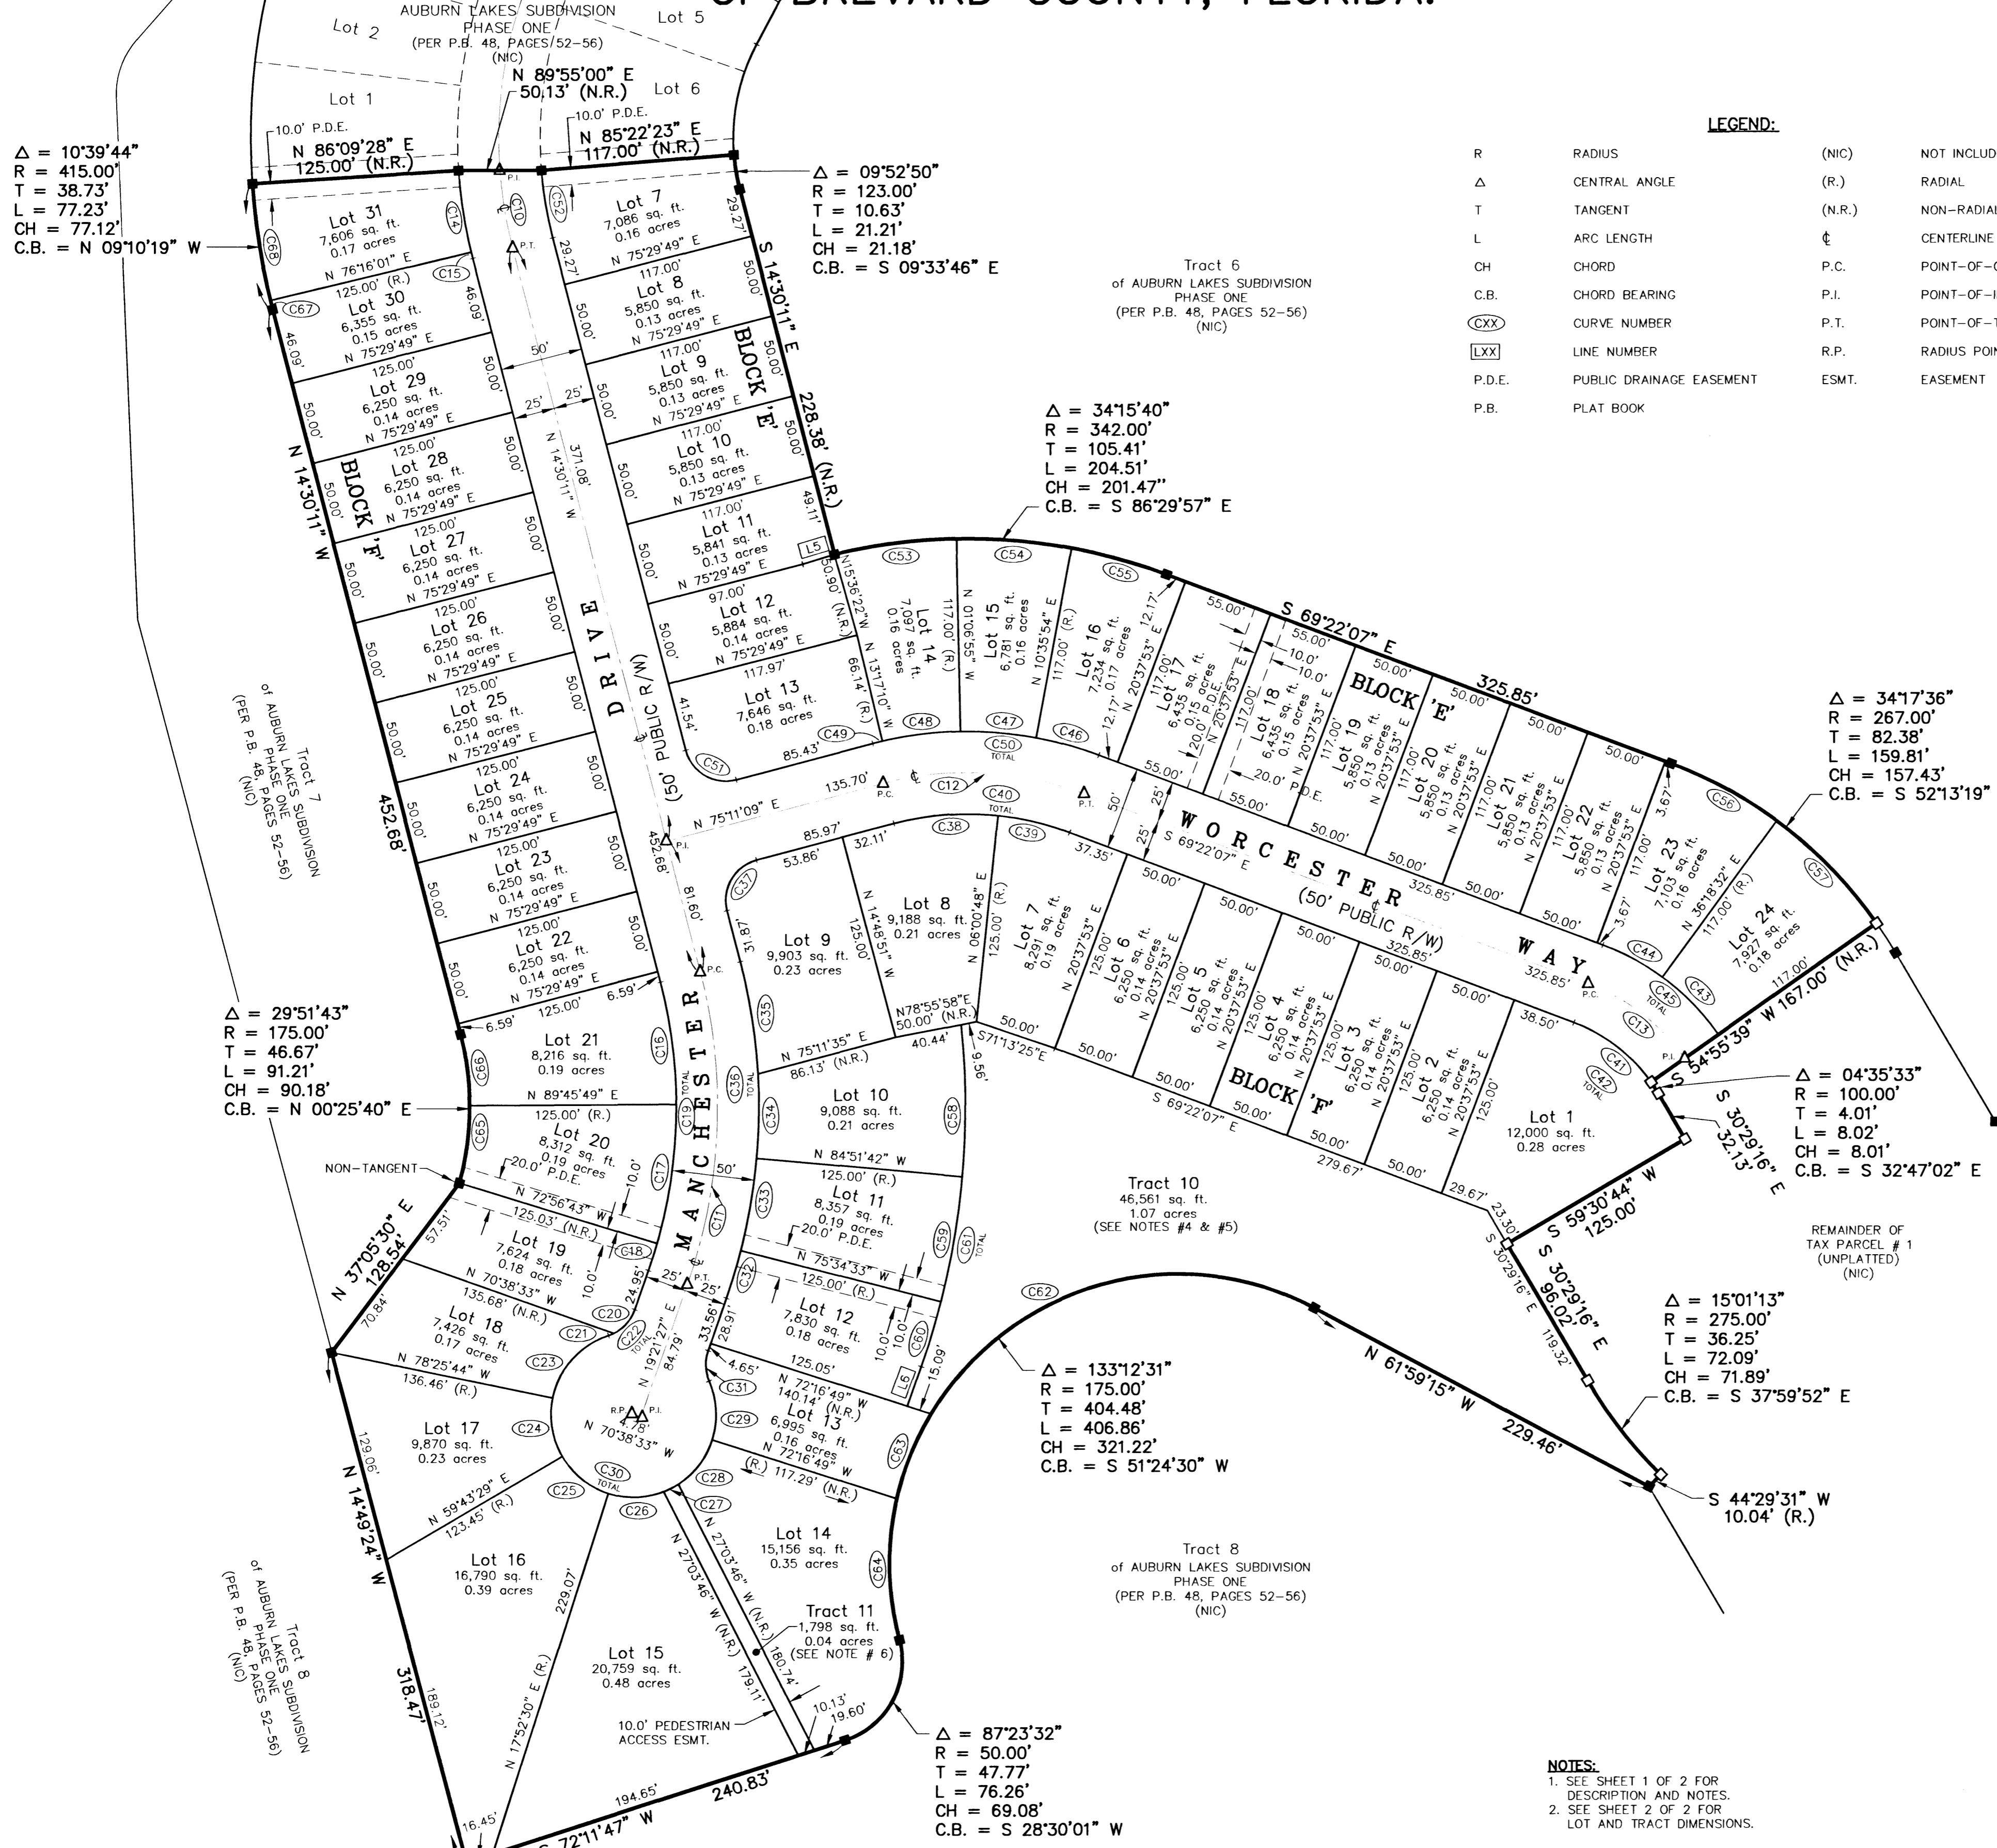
OF BREVARD COUNTY, FLORIDA.

AUBURN LAKES SUBDIVISION PHASE ONE (PER P.B. 48, PAGES 52-56) (NIC)

Lot 2
Lot 5
Lot 1
Lot 6

N 89°55'00" E
50.13' (N.R.)

10.0' P.D.E.
N 86°09'28" E
125.00' (N.R.)

10.0' P.D.E.
N 85°22'23" E
117.00' (N.R.)

$\Delta$ = 10°39'44"
R = 415.00'
T = 38.73'
L = 77.23'
CH = 77.12'
C.B. = N 09°10'19" W

$\Delta$ = 09°52'50"
R = 123.00'
T = 10.63'
L = 21.21'
CH = 21.18'
C.B. = S 09°33'46" E

LEGEND:

| R | RADIUS | (NIC) | NOT INCLUD |
|---|---|---|---|
| $\Delta$ | CENTRAL ANGLE | (R.) | RADIAL |
| T | TANGENT | (N.R.) | NON-RADIAL |
| L | ARC LENGTH | ℄ | CENTERLINE |
| CH | CHORD | P.C. | POINT-OF-C |
| C.B. | CHORD BEARING | P.I. | POINT-OF-I |
| CXX | CURVE NUMBER | P.T. | POINT-OF-T |
| LXX | LINE NUMBER | R.P. | RADIUS POIN |
| P.D.E. | PUBLIC DRAINAGE EASEMENT | ESMT. | EASEMENT |
| P.B. | PLAT BOOK | | |

Tract 6
of AUBURN LAKES SUBDIVISION PHASE ONE (PER P.B. 48, PAGES 52-56) (NIC)

Lot 31
7,606 sq. ft.
0.17 acres
N 76°16'01" E

125.00' (R.)
Lot 30
6,355 sq. ft.
0.15 acres
N 75°29'49" E

125.00'
Lot 29
6,250 sq. ft.
0.14 acres
N 75°29'49" E

125.00'
Lot 28
6,250 sq. ft.
0.14 acres
N 75°29'49" E

125.00'
Lot 27
6,250 sq. ft.
0.14 acres
N 75°29'49" E

125.00'
Lot 26
6,250 sq. ft.
0.14 acres
N 75°29'49" E

125.00'
Lot 25
6,250 sq. ft.
0.14 acres
N 75°29'49" E

125.00'
Lot 24
6,250 sq. ft.
0.14 acres
N 75°29'49" E

125.00'
Lot 23
6,250 sq. ft.
0.14 acres
N 75°29'49" E

125.00'
Lot 22
6,250 sq. ft.
0.14 acres
N 75°29'49" E

125.00'
6.59'
6.59'

Lot 7
7,086 sq. ft.
0.16 acres
N 75°29'49" E

117.00'
Lot 8
5,850 sq. ft.
0.13 acres
N 75°29'49" E

117.00'
Lot 9
5,850 sq. ft.
0.13 acres
N 75°29'49" E

117.00'
Lot 10
5,850 sq. ft.
0.13 acres
N 75°29'49" E

117.00'
Lot 11
5,841 sq. ft.
0.13 acres
N 75°29'49" E

97.00'
Lot 12
5,884 sq. ft.
0.14 acres
N 75°29'49" E

117.97'
Lot 13
7,646 sq. ft.
0.18 acres
85.43'

BLOCK 'E'
BLOCK 'F'

S 14°30'11" E
228.38' (N.R.)
29.27'
50.00'
49.11'
L5
N 14°30'11" W
452.68'
46.09'
50.00'

371.08'
N 14°30'11" W
50'
25'
25'

MANCHESTER DRIVE
(50' PUBLIC R/W)

$\Delta$ = 34°15'40"
R = 342.00'
T = 105.41'
L = 204.51'
CH = 201.47"
C.B. = S 86°29'57" E

Lot 14
7,097 sq. ft.
0.16 acres
117.00' (R.)
N 15°36'22"W
50.90' (N.R.)
66.14' (R.)
N 13°17'10" W

Lot 15
6,781 sq. ft.
0.16 acres
N 07°06'55" W
N 10°35'54" E
117.00' (R.)

Lot 16
7,234 sq. ft.
0.17 acres
N 20°37'53" E
12.17'

Lot 17
6,435 sq. ft.
0.15 acres
117.00'
20.0' P.D.E.

Lot 18
6,435 sq. ft.
0.15 acres
N 20°37'53" E
117.00'
10.0'
10.0'
20.0' P.D.E.

Lot 19
5,850 sq. ft.
0.13 acres
Lot 20
5,850 sq. ft.
0.13 acres
Lot 21
5,850 sq. ft.
0.13 acres
Lot 22
5,850 sq. ft.
0.13 acres
Lot 23
7,103 sq. ft.
0.16 acres
N 36°18'32" E
117.00' (R.)
Lot 24
7,927 sq. ft.
0.18 acres
117.00'

S 69°22'07" E
325.85'
55.00'
55.00'
50.00'
3.67'

$\Delta$ = 34°17'36"
R = 267.00'
T = 82.38'
L = 159.81'
CH = 157.43'
C.B. = S 52°13'19"

WORCESTER WAY
(50' PUBLIC R/W)
S 69°22'07" E
325.85'
135.70'
N 75°11'09" E

85.97'
53.86'
32.11'
37.35'

Lot 9
9,903 sq. ft.
0.23 acres
31.87'
125.00'
N 14°48'51" W

Lot 8
9,188 sq. ft.
0.21 acres
N 06°00'48" E
125.00' (R.)
N78°55'58"E
50.00' (N.R.)

Lot 7
8,291 sq. ft.
0.19 acres
N 20°37'53" E

Lot 6
6,250 sq. ft.
0.14 acres
Lot 5
6,250 sq. ft.
0.14 acres
Lot 4
6,250 sq. ft.
0.14 acres
Lot 3
6,250 sq. ft.
0.14 acres
Lot 2
6,250 sq. ft.
0.14 acres

Lot 1
12,000 sq. ft.
0.28 acres
38.50'
29.67'

N 75°11'35" E
86.13' (N.R.)
40.44'
S71°13'25"E
9.56'

S 69°22'07" E
279.67'
BLOCK 'F'

54°55'39" W 167.00' (N.R.)

$\Delta$ = 04°35'33"
R = 100.00'
T = 4.01'
L = 8.02'
CH = 8.01'
C.B. = S 32°47'02" E

S 30°29'16" E
32.13'

S 59°30'44" W
125.00'

S 30°29'16" E
96.02'
119.32'
23.30'

REMAINDER OF TAX PARCEL # 1 (UNPLATTED) (NIC)

$\Delta$ = 15°01'13"
R = 275.00'
T = 36.25'
L = 72.09'
CH = 71.89'
C.B. = S 37°59'52" E

Tract 7
of AUBURN LAKES SUBDIVISION PHASE ONE (PER P.B. 48, PAGES 52-56) (NIC)

$\Delta$ = 29°51'43"
R = 175.00'
T = 46.67'
L = 91.21'
CH = 90.18'
C.B. = N 00°25'40" E

Lot 21
8,216 sq. ft.
0.19 acres
N 89°45'49" E
125.00' (R.)

Lot 20
8,312 sq. ft.
0.19 acres
20.0' P.D.E.
10.0'

NON-TANGENT

N 72°56'43" W
125.03' (N.R.)
Lot 19
7,624 sq. ft.
0.18 acres
N 70°38'33" W
135.68' (N.R.)
57.51'
10.0'
24.95'

N 37°05'30" E
128.54'
70.84'

Lot 18
7,426 sq. ft.
0.17 acres
N 78°25'44" W
136.46' (R.)

Lot 17
9,870 sq. ft.
0.23 acres
129.06'
N 59°43'29" E
123.45' (R.)

N 14°49'24" W
318.47'

Lot 16
16,790 sq. ft.
0.39 acres
229.07'

Lot 15
20,759 sq. ft.
0.48 acres
N 17°52'30" E (R.)
189.12'

Tract 8
of AUBURN LAKES SUBDIVISION PHASE ONE (PER P.B. 48, PAGES 52-56) (NIC)

16.45'
194.65'
S 72°11'47" W
240.83'

Lot 10
9,088 sq. ft.
0.21 acres
N 84°51'42" W
125.00' (R.)

Lot 11
8,357 sq. ft.
0.19 acres
20.0' P.D.E.
N 75°34'33" W
125.00' (R.)

Lot 12
7,830 sq. ft.
0.18 acres
125.05'
10.0'
10.0'
15.09'
L6

N 72°16'49" W
140.14' (N.R.)
Lot 13
6,995 sq. ft.
0.16 acres
N 72°16'49" W
(R.) 117.29' (N.R.)

50'
25'
25'
33.56'
28.91'
4.65'
84.79'
N 19°21'27" E
4.78'
N 70°38'33" W
R.P.
P.I.

Lot 14
15,156 sq. ft.
0.35 acres

N 27°03'46" W
N 27°03'46" W (N.R.)
179.11'
180.74'

Tract 11
1,798 sq. ft.
0.04 acres
(SEE NOTE # 6)

10.13'
19.60'

10.0' PEDESTRIAN ACCESS ESMT.

Tract 10
46,561 sq. ft.
1.07 acres
(SEE NOTES #4 & #5)

$\Delta$ = 133°12'31"
R = 175.00'
T = 404.48'
L = 406.86'
CH = 321.22'
C.B. = S 51°24'30" W

N 61°59'15" W
229.46'

S 44°29'31" W
10.04' (R.)

$\Delta$ = 87°23'32"
R = 50.00'
T = 47.77'
L = 76.26'
CH = 69.08'
C.B. = S 28°30'01" W

Tract 8
of AUBURN LAKES SUBDIVISION PHASE ONE (PER P.B. 48, PAGES 52-56) (NIC)

C10 C14 C15 C52 C67 C68 C53 C54 C55 C47 C48 C49 C50 TOTAL C46 C51 C12 C40 TOTAL C38 C39 C37 C35 C36 TOTAL C34 C16 C19 TOTAL C17 C11 C18 C20 C21 C22 TOTAL C23 C24 C25 C26 C27 C28 C29 C30 TOTAL C31 C32 C33 C56 C57 C44 C45 TOTAL C43 C13 C41 C42 TOTAL C58 C59 C60 C61 TOTAL C62 C63 C64 C65 C66
P.I. P.T. P.C. ℄

NOTES:
1. SEE SHEET 1 OF 2 FOR DESCRIPTION AND NOTES.
2. SEE SHEET 2 OF 2 FOR LOT AND TRACT DIMENSIONS.